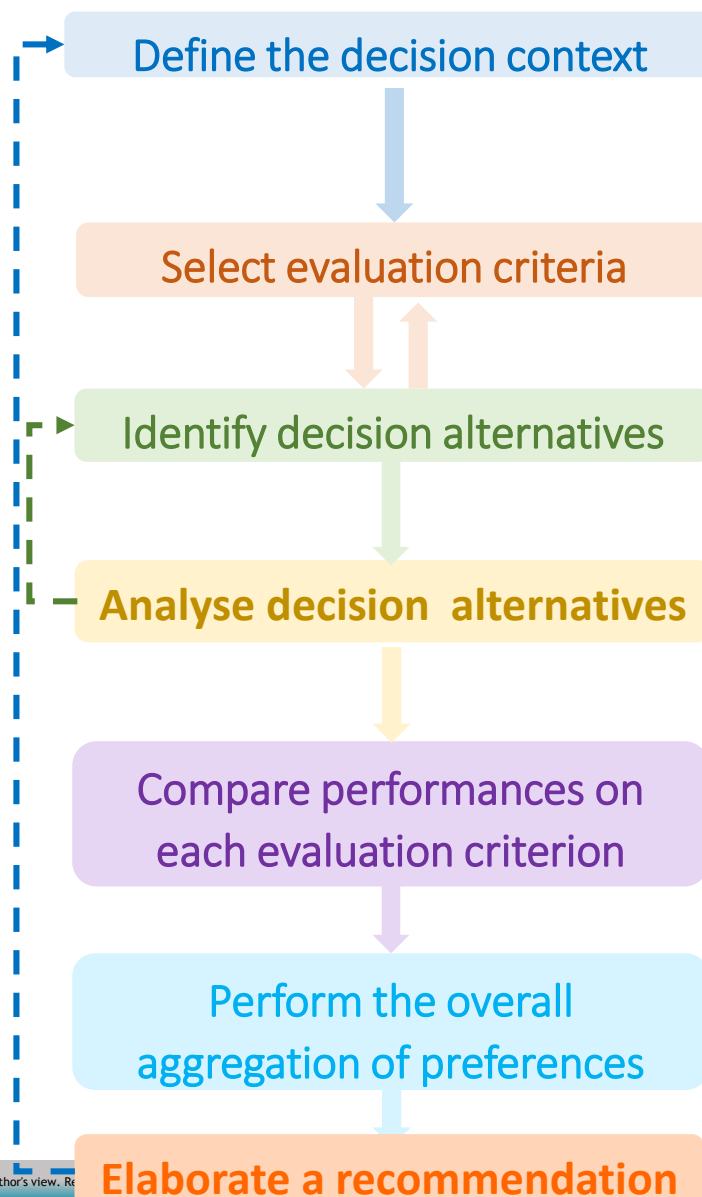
Define the decision context

Select evaluation criteria

Identify decision alternatives

Analyse decision alternatives

Compare performances on each evaluation criterion

Perform the overall aggregation of preferences

thor's view. Re

Elaborate a recommendation